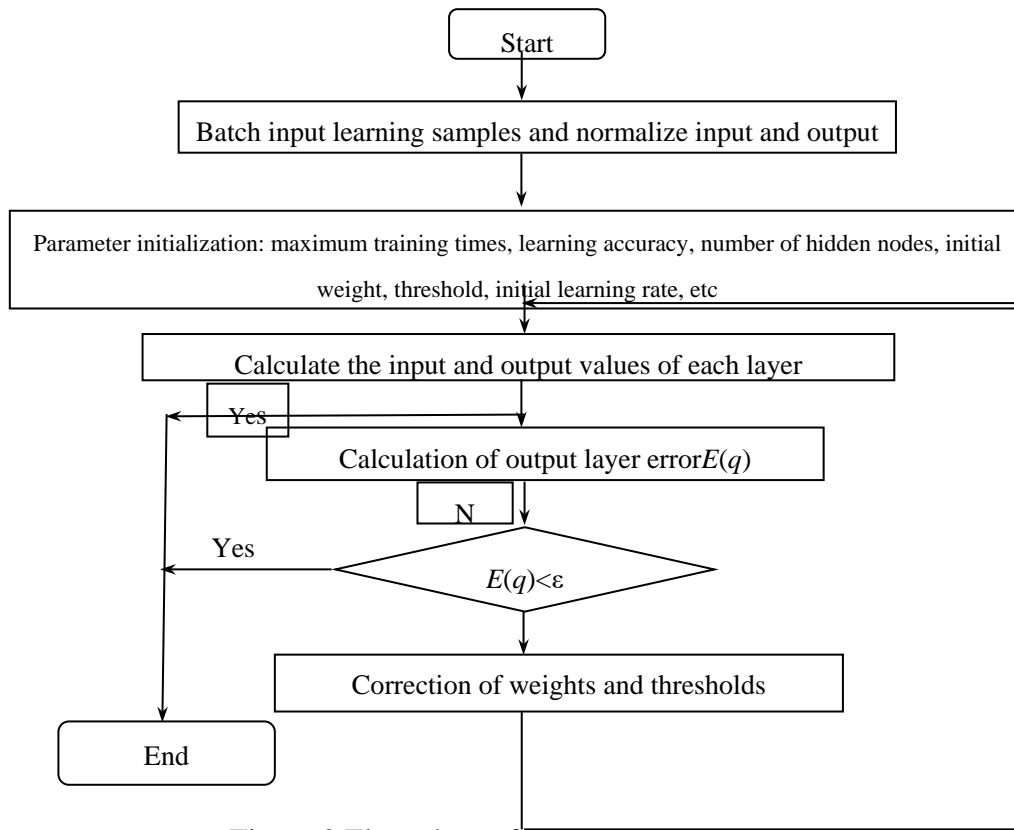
Start

Batch input learning samples and normalize input and output

Parameter initialization: maximum training times, learning accuracy, number of hidden nodes, initial weight, threshold, initial learning rate, etc

Calculate the input and output values of each layer

Yes

Calculation of output layer error$E(q)$

N

Yes

$E(q)<\varepsilon$

Correction of weights and thresholds

End

Figure 3 Flow chart of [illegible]